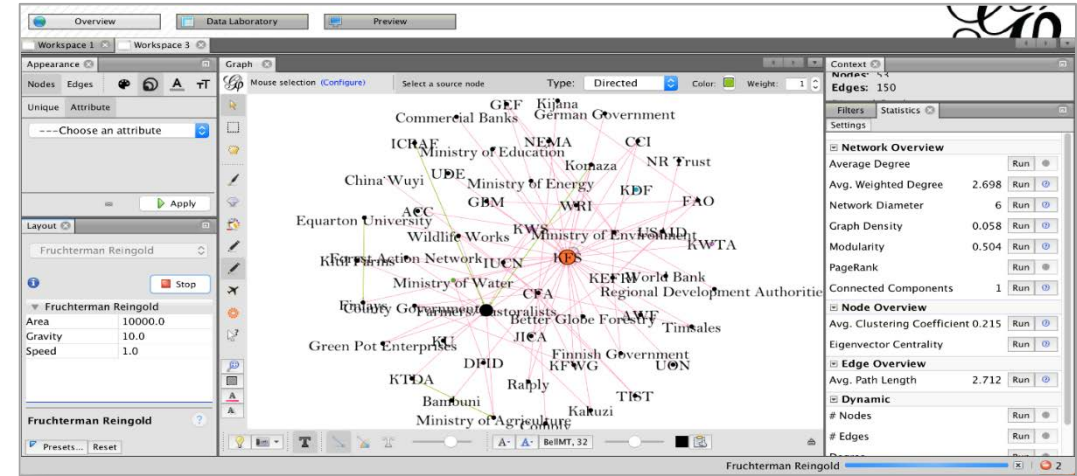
Overview Data Laboratory Preview

Workspace 1 Workspace 3

Appearance
Nodes Edges
Unique Attribute
---Choose an attribute
Apply

Layout
Fruchterman Reingold
Stop
Fruchterman Reingold

| Area | 10000.0 |
|---|---|
| Gravity | 10.0 |
| Speed | 1.0 |

Fruchterman Reingold
Presets... Reset

Graph
Mouse selection (Configure) Select a source node Type: Directed Color: Weight: 1

GEF Kijana
Commercial Banks German Government
ICRAF NEMA CCI
Ministry of Education
Komaza NR Trust
China Wuyi UDE Ministry of Energy KDF
GBM WRI FAO
ACC
Equarton University
KWS Ministry of Environment USAID
Wildlife Works KWTA
Forest Action Network IUCN KFS
Khi Farms
KEFRI World Bank
Ministry of Water
CFA Regional Development Authorities
Finlays
County Government Pastoralists
AWF
Better Globe Forestry Timsales
KU
Green Pot Enterprises JICA
Finnish Government
DFID UON
KFWG
KTDA
Raiply
TIST
Bamburi
Kakuzi
Ministry of Agriculture
Comply
A- A- BellMT, 32

Context
Nodes: 53
Edges: 150

Filters Statistics
Settings
Network Overview
Average Degree Run
Avg. Weighted Degree 2.698 Run
Network Diameter 6 Run
Graph Density 0.058 Run
Modularity 0.504 Run
PageRank Run
Connected Components 1 Run
Node Overview
Avg. Clustering Coefficient 0.215 Run
Eigenvector Centrality Run
Edge Overview
Avg. Path Length 2.712 Run
Dynamic
# Nodes Run
# Edges Run

Fruchterman Reingold 2